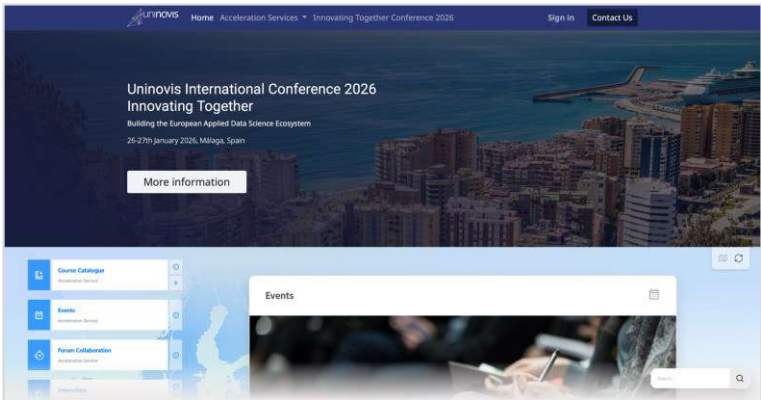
uninovis Home Acceleration Services ▾ Innovating Together Conference 2026 Sign in Contact Us

Uninovis International Conference 2026
Innovating Together

Building the European Applied Data Science Ecosystem

26-27th January 2026, Málaga, Spain

More information

Course Catalogue
Acceleration Service

Events
Acceleration Service

Forum Collaboration
Acceleration Service

Information

Events

Search